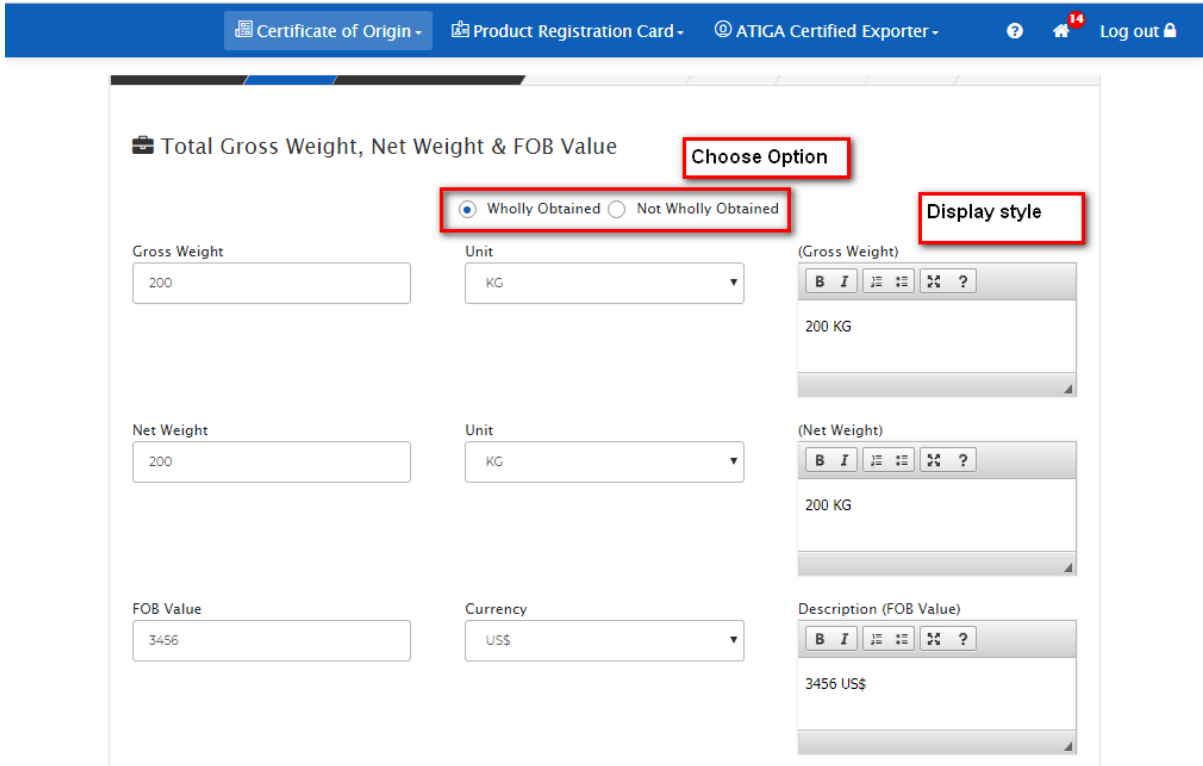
Certificate of Origin ▾ Product Registration Card ▾ ATIGA Certified Exporter ▾ ? 14 Log out

Total Gross Weight, Net Weight & FOB Value

Choose Option

Wholly Obtained Not Wholly Obtained

Display style

Gross Weight
200

Unit
KG

(Gross Weight)
B I ?
200 KG

Net Weight
200

Unit
KG

(Net Weight)
B I ?
200 KG

FOB Value
3456

Currency
US$

Description (FOB Value)
B I ?
3456 US$